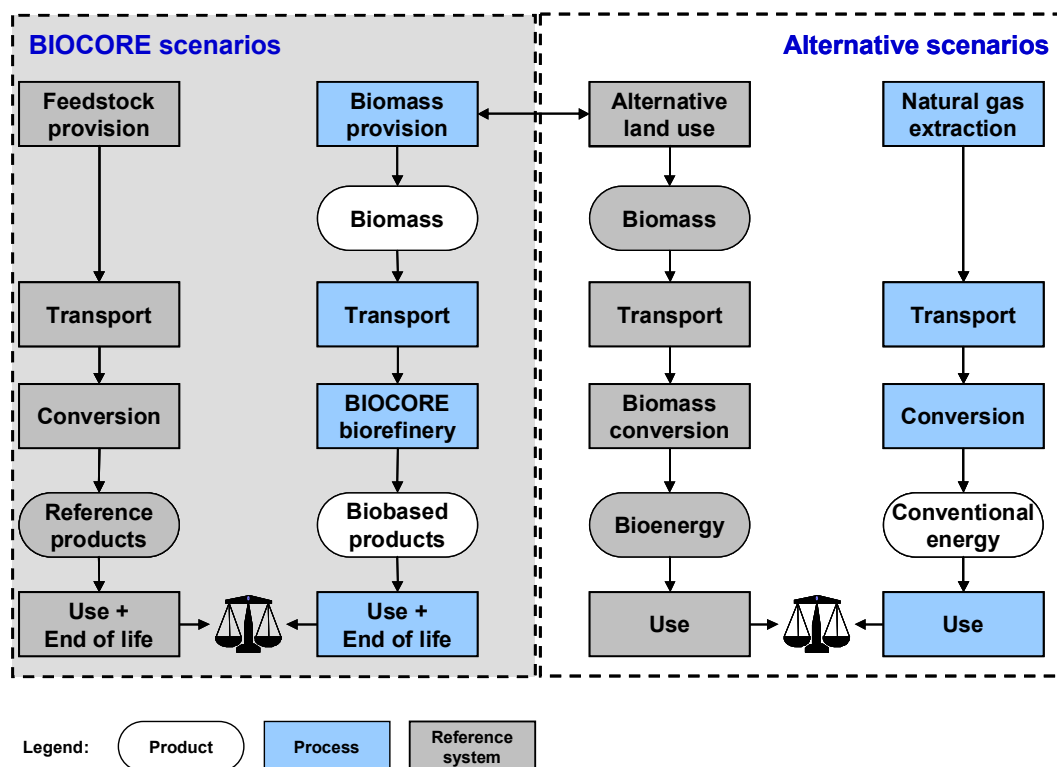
BIOCORE scenarios

Alternative scenarios

Feedstock provision

Biomass provision

Alternative land use

Natural gas extraction

Biomass

Biomass

Transport

Transport

Transport

Transport

Conversion

BIOCORE biorefinery

Biomass conversion

Conversion

Reference products

Biobased products

Bioenergy

Conventional energy

Use + End of life

Use + End of life

Use

Use

Legend: Product Process Reference system